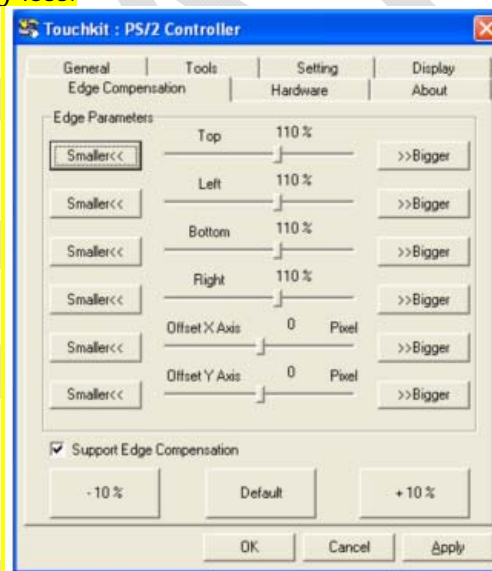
Touchkit : PS/2 Controller

General | Tools | Setting | Display
Edge Compensation | Hardware | About

Edge Parameters

Smaller<< | Top 110 % | >>Bigger
Smaller<< | Left 110 % | >>Bigger
Smaller<< | Bottom 110 % | >>Bigger
Smaller<< | Right 110 % | >>Bigger
Smaller<< | Offset X Axis 0 Pixel | >>Bigger
Smaller<< | Offset Y Axis 0 Pixel | >>Bigger

Support Edge Compensation

-10 % | Default | +10 %

OK | Cancel | Apply